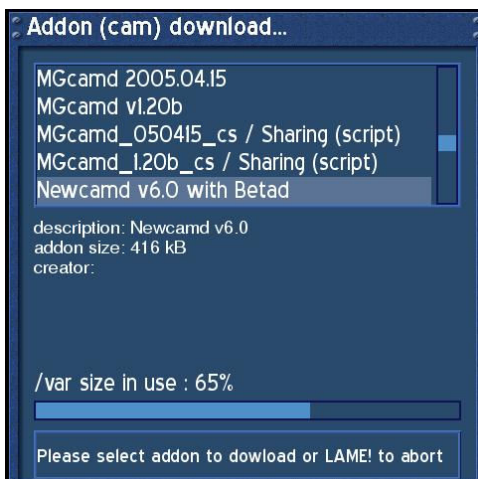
Addon (cam) download...

MGcamd 2005.04.15
MGcamd v1.20b
MGcamd_050415_cs / Sharing (script)
MGcamd_1.20b_cs / Sharing (script)
Newcamd v6.0 with Betad

description: Newcamd v6.0
addon size: 416 kB
creator:

/var size in use : 65%

Please select addon to dowload or LAME! to abort